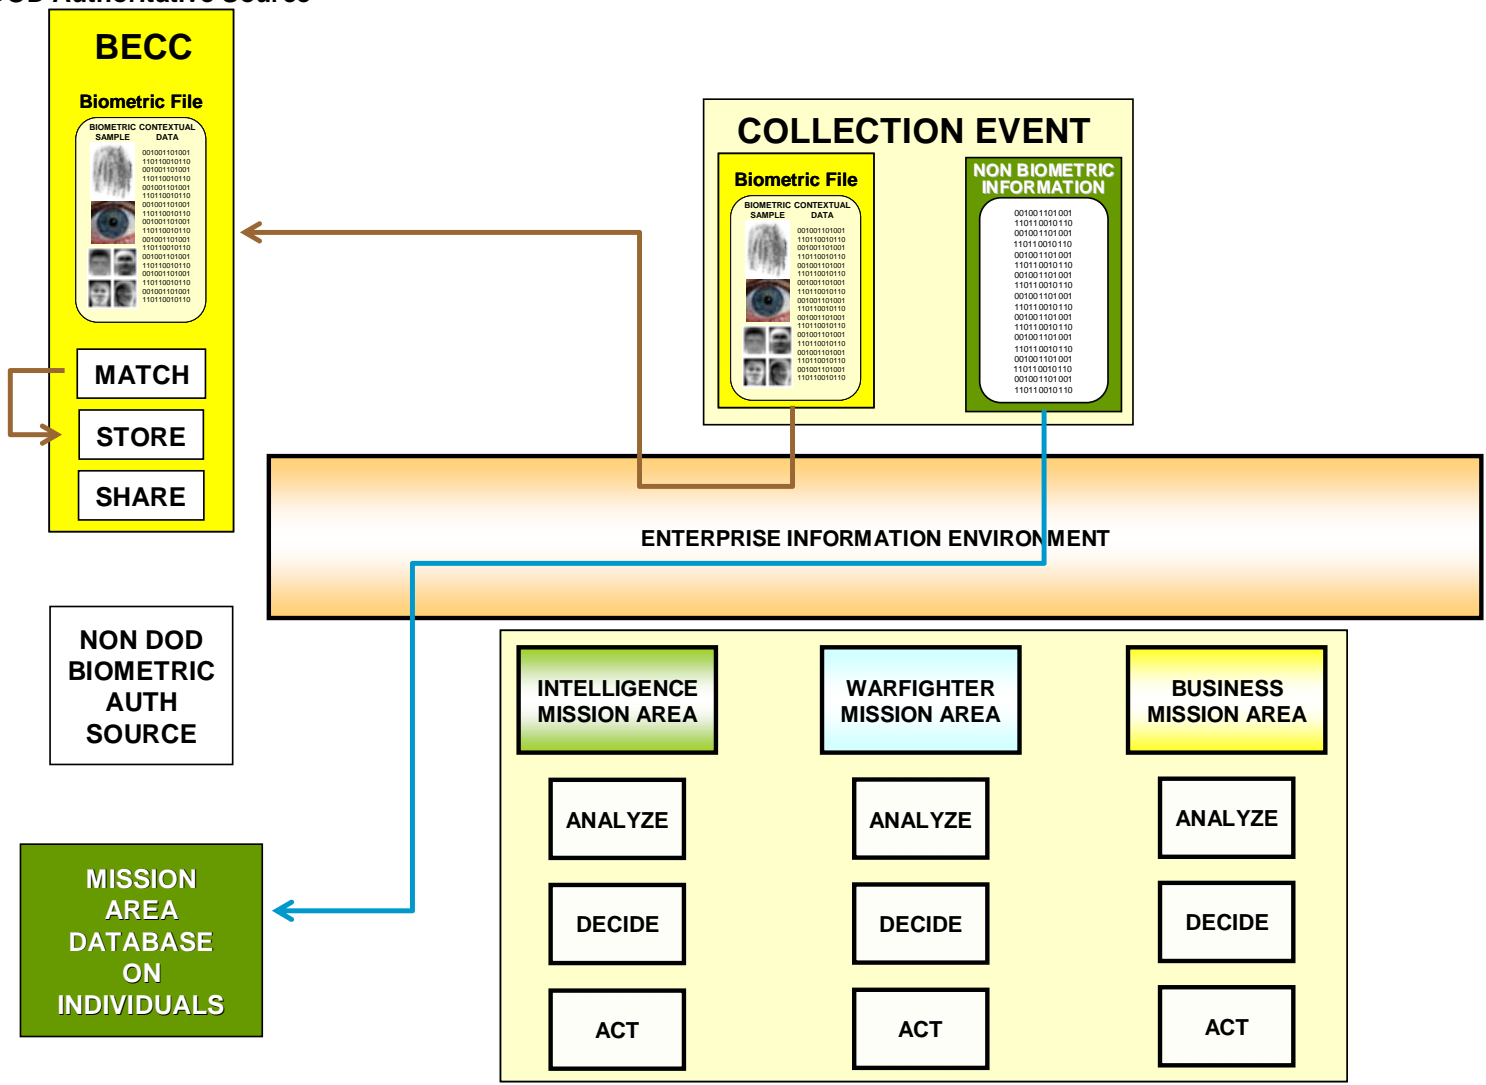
DOD Authoritative Source

BECC

Biometric File

BIOMETRIC SAMPLE CONTEXTUAL DATA

001001101001
110110010110
001001101001
110110010110
001001101001
110110010110
001001101001
110110010110
001001101001
110110010110
001001101001
110110010110
001001101001
110110010110
001001101001
110110010110
001001101001
110110010110

MATCH

STORE

SHARE

COLLECTION EVENT

Biometric File

BIOMETRIC SAMPLE CONTEXTUAL DATA

001001101001
110110010110
001001101001
110110010110
001001101001
110110010110
001001101001
110110010110
001001101001
110110010110
001001101001
110110010110
001001101001
110110010110
001001101001
110110010110
001001101001
110110010110

NON BIOMETRIC INFORMATION

001001101001
110110010110
001001101001
110110010110
001001101001
110110010110
001001101001
110110010110
001001101001
110110010110
001001101001
110110010110
001001101001
110110010110
001001101001
110110010110
001001101001
110110010110

ENTERPRISE INFORMATION ENVIRONMENT

NON DOD BIOMETRIC AUTH SOURCE

INTELLIGENCE MISSION AREA

WARFIGHTER MISSION AREA

BUSINESS MISSION AREA

ANALYZE

ANALYZE

ANALYZE

DECIDE

DECIDE

DECIDE

ACT

ACT

ACT

MISSION AREA DATABASE ON INDIVIDUALS